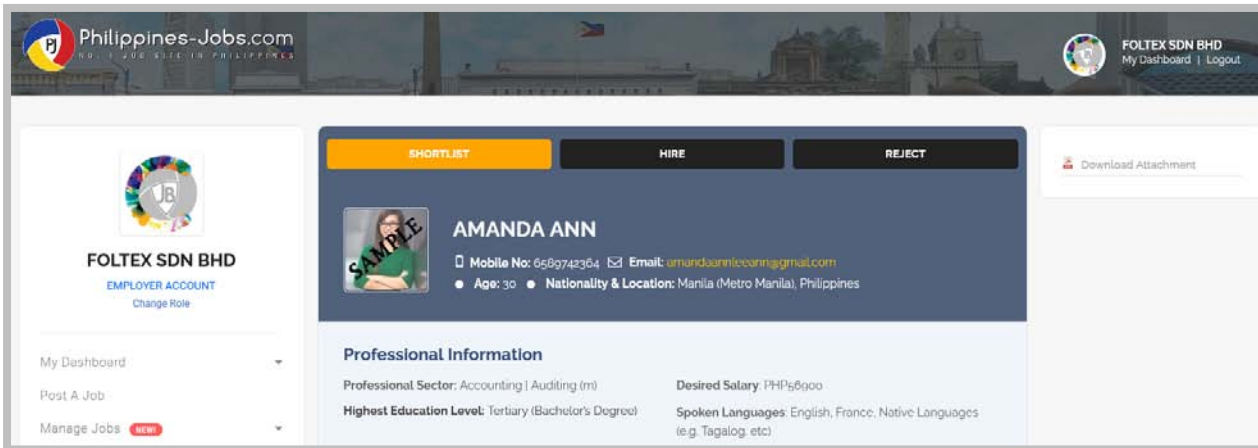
Philippines-Jobs.com
NO. 1 JOB SITE IN PHILIPPINES

FOLTEX SDN BHD
My Dashboard | Logout

FOLTEX SDN BHD
EMPLOYER ACCOUNT
Change Role

My Dashboard
Post A Job
Manage Jobs NEW!

SHORTLIST
HIRE
REJECT

SAMPLE

AMANDA ANN
Mobile No: 6589742364 Email: amandaannleeann@gmail.com
Age: 30 Nationality & Location: Manila (Metro Manila), Philippines

Professional Information
Professional Sector: Accounting | Auditing (m)
Highest Education Level: Tertiary (Bachelor's Degree)
Desired Salary: PHP58900
Spoken Languages: English, France, Native Languages (e.g. Tagalog, etc)

Download Attachment